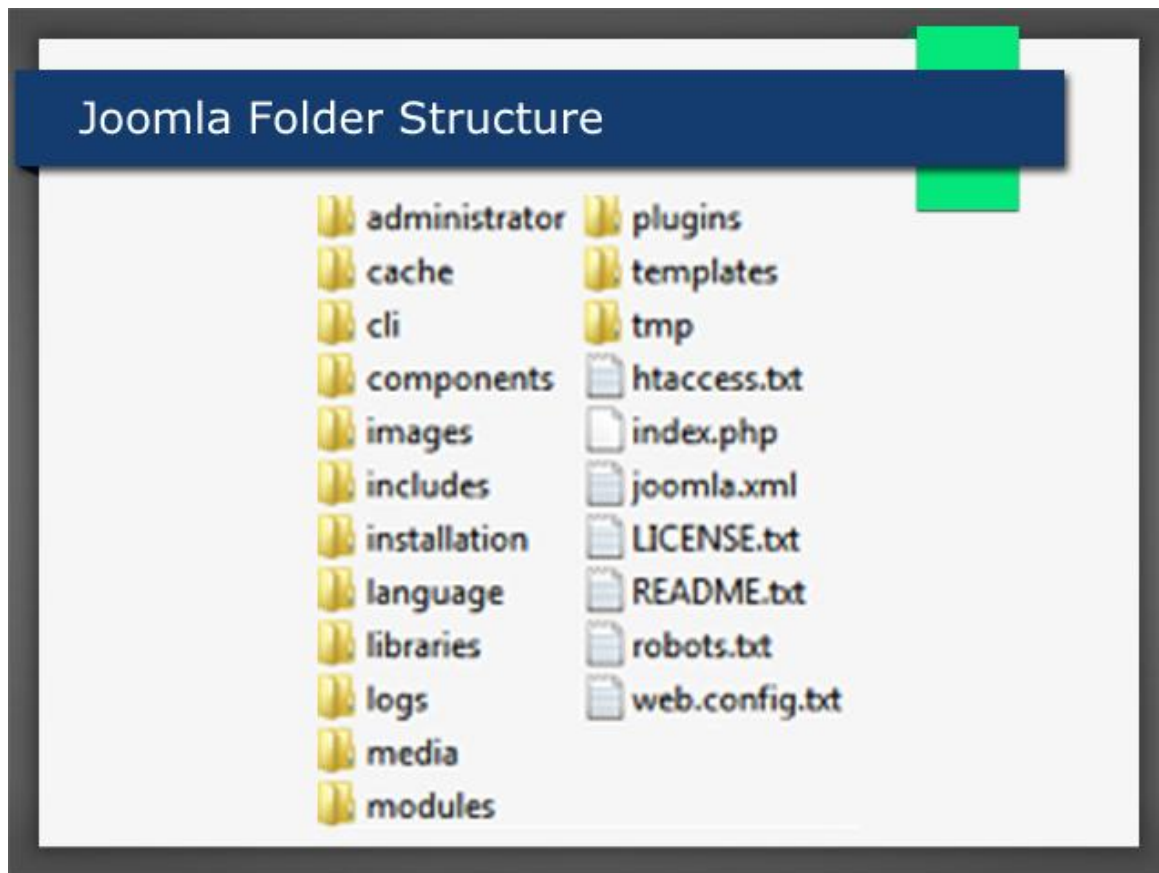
Joomla Folder Structure

administrator
cache
cli
components
images
includes
installation
language
libraries
logs
media
modules

plugins
templates
tmp
htaccess.txt
index.php
joomla.xml
LICENSE.txt
README.txt
robots.txt
web.config.txt